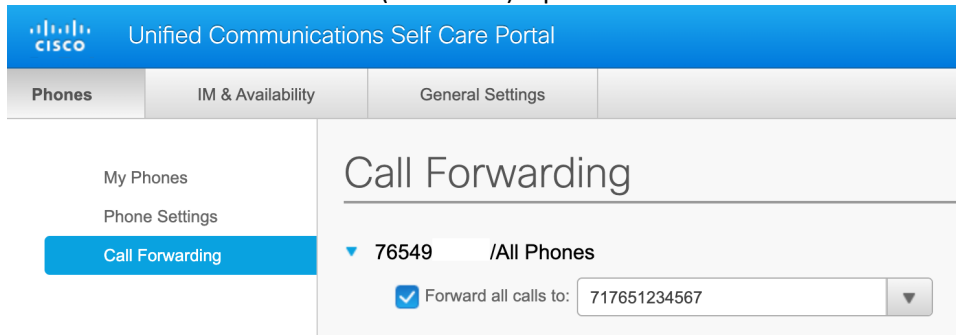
cisco Unified Communications Self Care Portal

Phones | IM & Availability | General Settings

My Phones
Phone Settings
Call Forwarding

Call Forwarding

76549 /All Phones

Forward all calls to: 717651234567